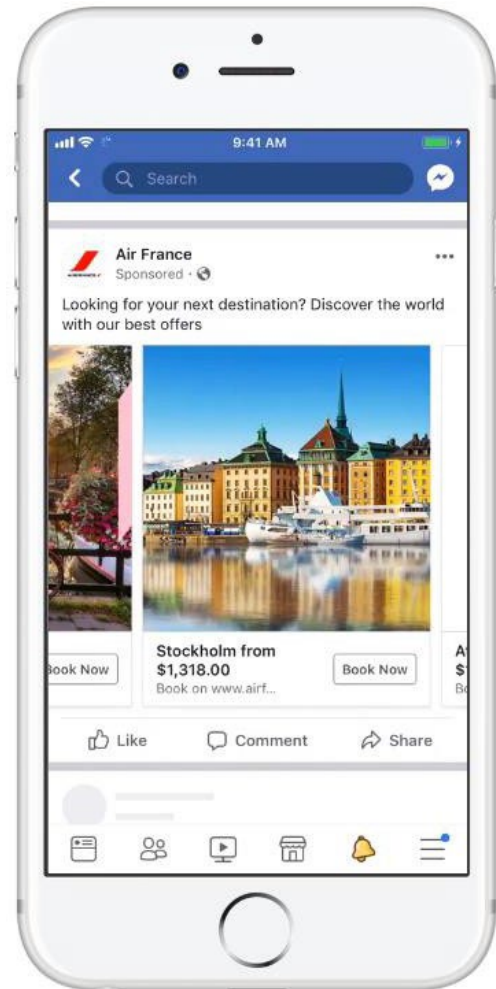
9:41 AM

Search

Air France
Sponsored ·

Looking for your next destination? Discover the world with our best offers

ook Now

Stockholm from
$1,318.00
Book on www.airf...

Book Now

A
$
Bo

Like

Comment

Share